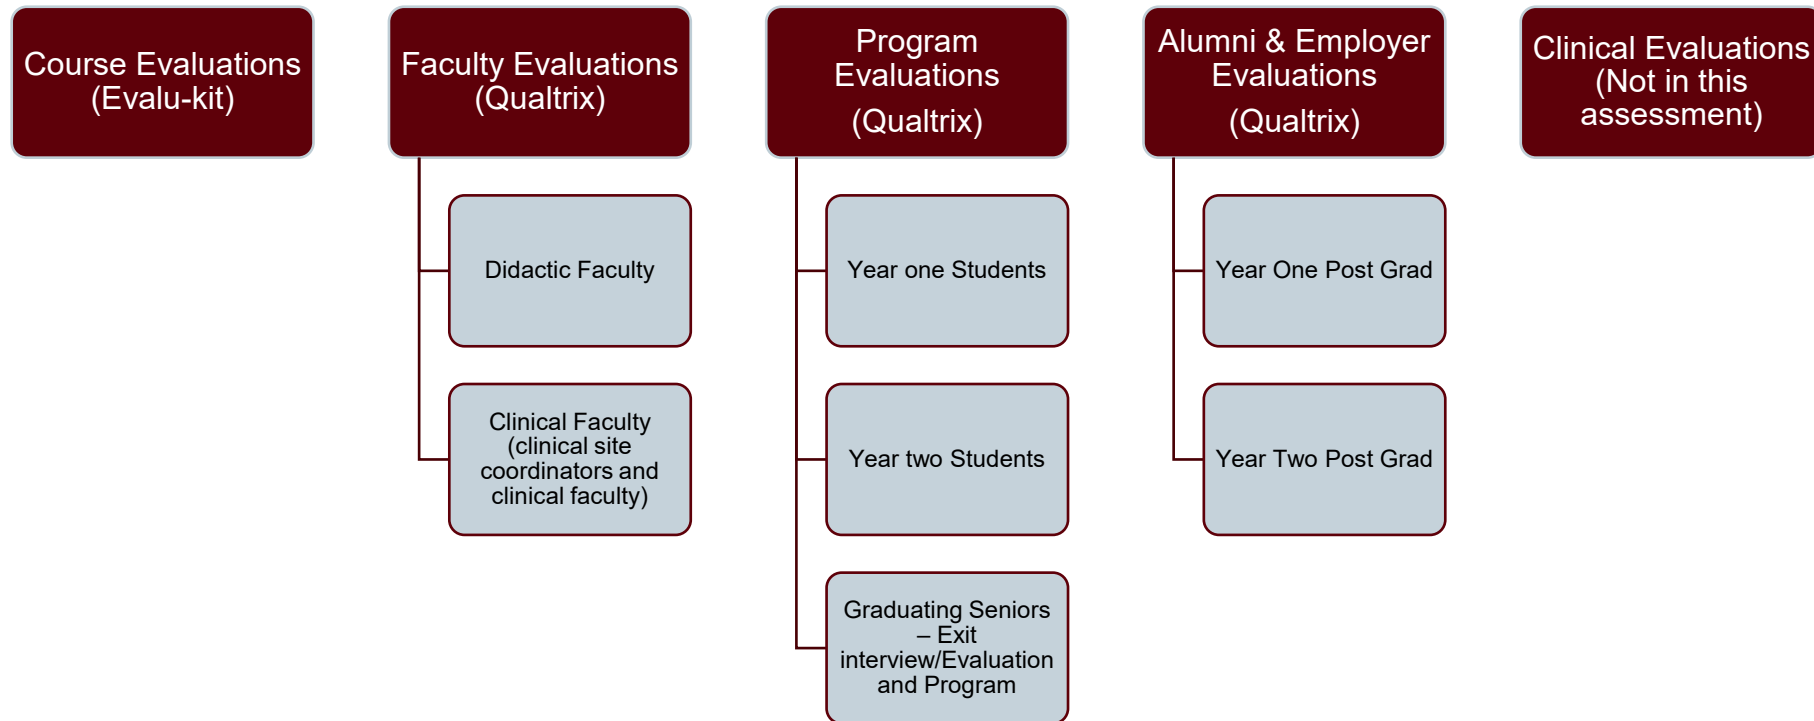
Course Evaluations (Evalu-kit)

Faculty Evaluations (Qualtrix)

Didactic Faculty

Clinical Faculty (clinical site coordinators and clinical faculty)

Program Evaluations

(Qualtrix)

Year one Students

Year two Students

Graduating Seniors – Exit interview/Evaluation and Program

Alumni & Employer Evaluations

(Qualtrix)

Year One Post Grad

Year Two Post Grad

Clinical Evaluations (Not in this assessment)